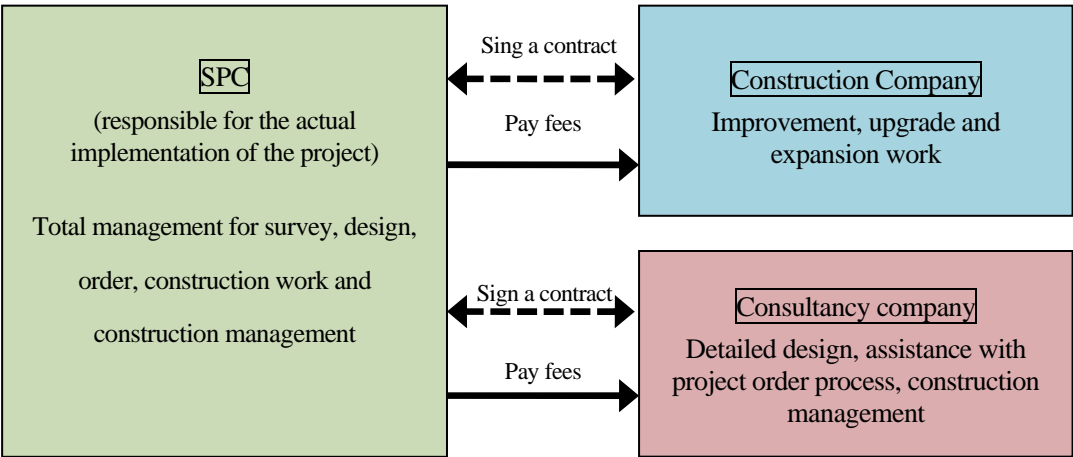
SPC

(responsible for the actual implementation of the project)

Total management for survey, design, order, construction work and construction management

Sing a contract

Pay fees

Construction Company

Improvement, upgrade and expansion work

Sign a contract

Pay fees

Consultancy company

Detailed design, assistance with project order process, construction management